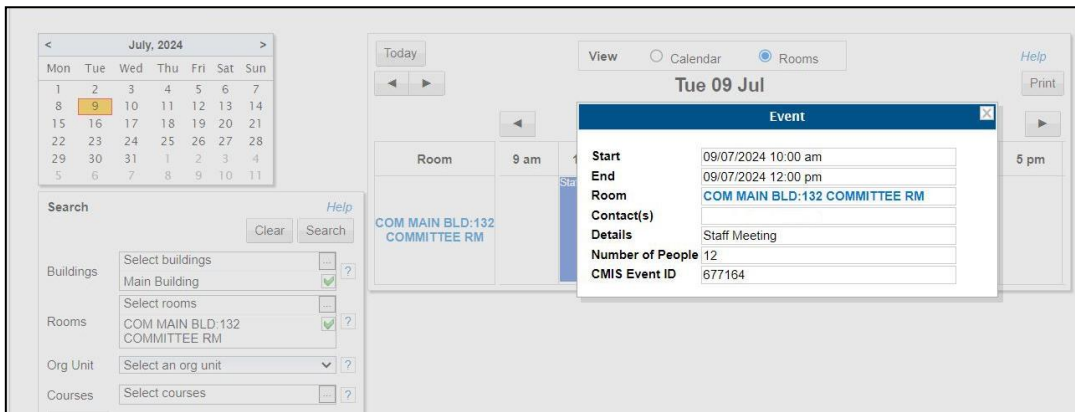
< July, 2024 >

| Mon | Tue | Wed | Thu | Fri | Sat | Sun |
|---|---|---|---|---|---|---|
| 1 | 2 | 3 | 4 | 5 | 6 | 7 |
| 8 | 9 | 10 | 11 | 12 | 13 | 14 |
| 15 | 16 | 17 | 18 | 19 | 20 | 21 |
| 22 | 23 | 24 | 25 | 26 | 27 | 28 |
| 29 | 30 | 31 | 1 | 2 | 3 | 4 |
| 5 | 6 | 7 | 8 | 9 | 10 | 11 |

Search Help

Clear Search

Buildings Select buildings ... Main Building ?

Rooms Select rooms ... COM MAIN BLD:132 COMMITTEE RM ?

Org Unit Select an org unit ?

Courses Select courses ... ?

Today

◄ ►

View Calendar Rooms

Help

Tue 09 Jul

Print

◄ ►

Room 9 am 1 5 pm

COM MAIN BLD:132 COMMITTEE RM

Sta

Event

| | |
|---|---|
| Start | 09/07/2024 10:00 am |
| End | 09/07/2024 12:00 pm |
| Room | COM MAIN BLD:132 COMMITTEE RM |
| Contact(s) | |
| Details | Staff Meeting |
| Number of People | 12 |
| CMIS Event ID | 677164 |